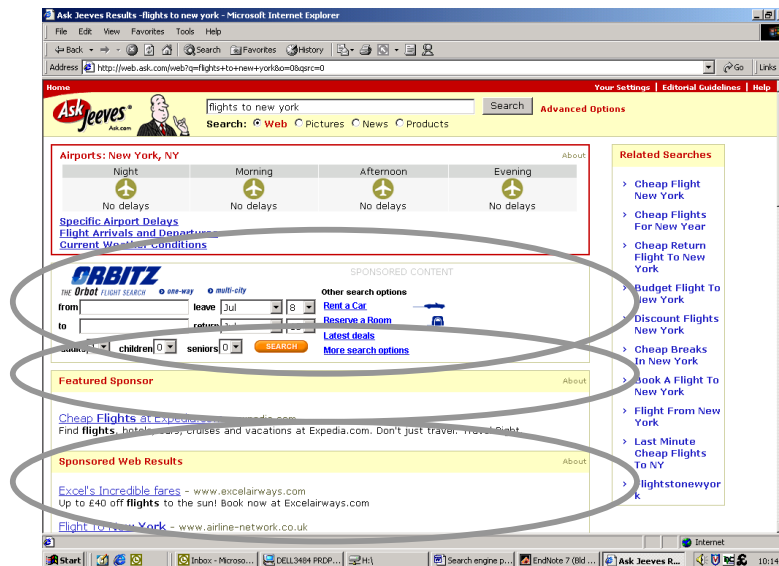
Ask Jeeves Results -flights to new york - Microsoft Internet Explorer

File Edit View Favorites Tools Help

Back Search Favorites History

Address http://web.ask.com/web?q=flights+to+new+york&o=0&qsrc=0 Go Links

Home Your Settings | Editorial Guidelines | Help

Ask Jeeves Ask.com

flights to new york Search Advanced Options

Search: Web Pictures News Products

Airports: New York, NY About

| Night | Morning | Afternoon | Evening |
|---|---|---|---|
| No delays | No delays | No delays | No delays |

Specific Airport Delays
Flight Arrivals and Departures
Current Weather Conditions

ORBITZ SPONSORED CONTENT

THE Orbot FLIGHT SEARCH one-way multi-city

from leave Jul 8

to return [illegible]

adults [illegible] children 0 seniors 0 SEARCH

Other search options
Rent a Car
Reserve a Room
Latest deals
More search options

Featured Sponsor About

Cheap Flights at Expedia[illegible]pedia.com
Find flights, hotels, cars, cruises and vacations at Expedia.com. Don't just travel. Travel Right

Sponsored Web Results About

Excel's Incredible fares - www.excelairways.com
Up to £40 off flights to the sun! Book now at Excelairways.com

Flight To New York - www.airline-network.co.uk

Related Searches

Cheap Flight New York
Cheap Flights For New Year
Cheap Return Flight To New York
Budget Flight To New York
Discount Flights New York
Cheap Breaks In New York
Book A Flight To New York
Flight From New York
Last Minute Cheap Flights To NY
Flightstonewyork

Internet

Start Inbox - Microso... DELL3484 PRDP... H:\ Search engine p... EndNote 7 (Bld ... Ask Jeeves R... 10:14